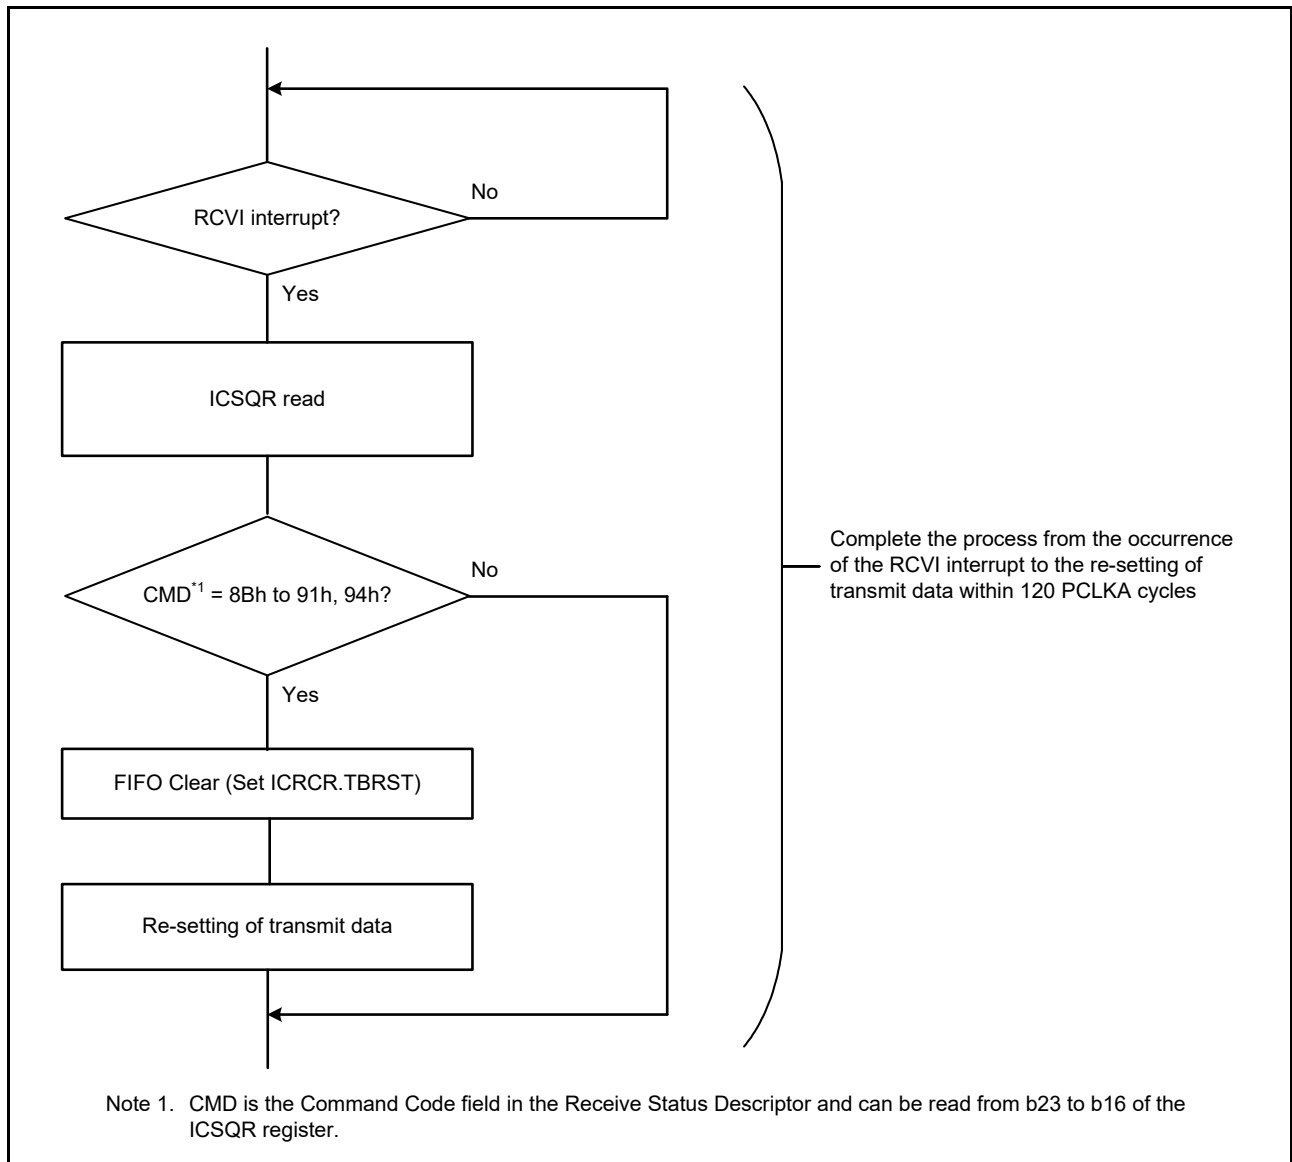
RCVI interrupt?

No

Yes

ICSQR read

$CMD^{*1}$ = 8Bh to 91h, 94h?

No

Yes

FIFO Clear (Set ICRCR.TBRST)

Re-setting of transmit data

Complete the process from the occurrence of the RCVI interrupt to the re-setting of transmit data within 120 PCLKA cycles

Note 1. CMD is the Command Code field in the Receive Status Descriptor and can be read from b23 to b16 of the ICSQR register.